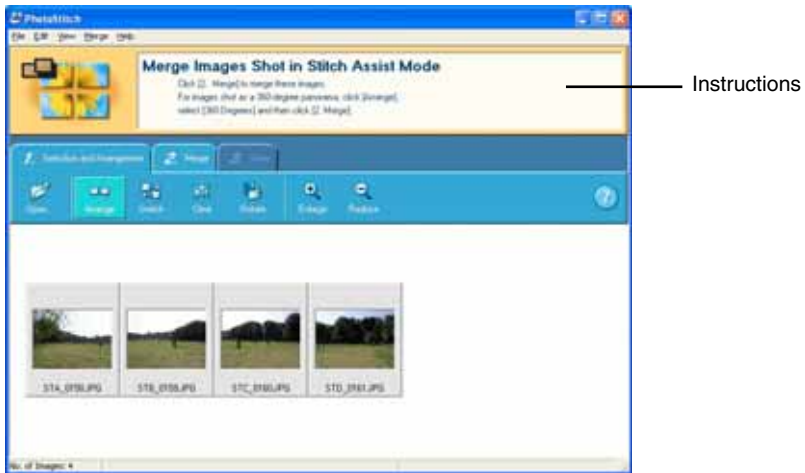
PhotoStitch

File Edit View Merge Help

Merge Images Shot in Stitch Assist Mode

Click [2. Merge] to merge these images.
For images shot as a 360 degree panorama, click [Arrange], select [360 Degrees] and then click [2. Merge].

Instructions

1. Selection and Arrangement
2. Merge
3. Save

Open
Arrange
Switch
Clear
Rotate
Enlarge
Reduce

STA_0158.JPG
STB_0159.JPG
STC_0160.JPG
STD_0161.JPG

No. of Images: 4